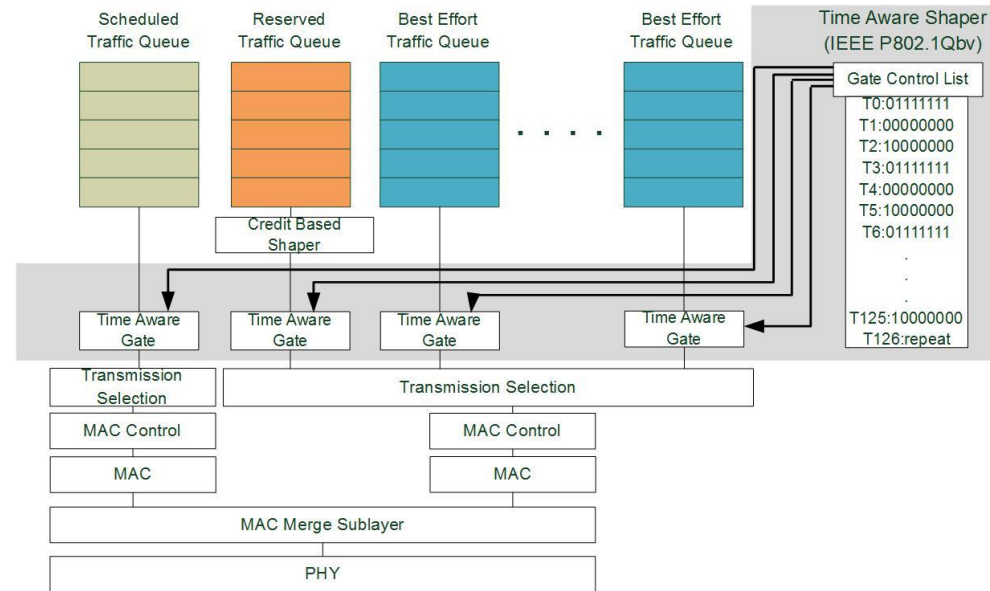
Scheduled Traffic Queue

Reserved Traffic Queue

Best Effort Traffic Queue

Best Effort Traffic Queue

Time Aware Shaper (IEEE P802.1Qbv)

Gate Control List

T0:01111111
T1:00000000
T2:10000000
T3:01111111
T4:00000000
T5:10000000
T6:01111111
.
.
.
T125:10000000
T126:repeat

. . . .

Credit Based Shaper

Time Aware Gate

Time Aware Gate

Time Aware Gate

Time Aware Gate

Transmission Selection

Transmission Selection

MAC Control

MAC Control

MAC

MAC

MAC Merge Sublayer

PHY